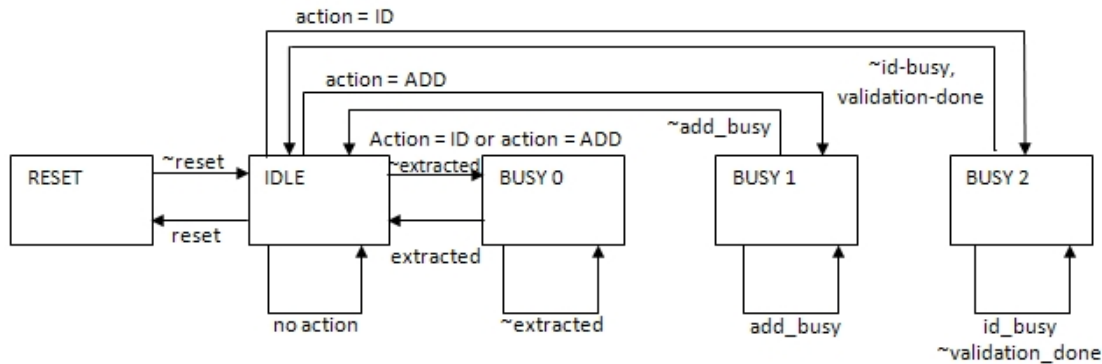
action = ID
~id-busy, validation-done
action = ADD
~add_busy
Action = ID or action = ADD
RESET
~reset
IDLE
~extracted
BUSY 0
BUSY 1
BUSY 2
reset
extracted
no action
~extracted
add_busy
id_busy
~validation_done